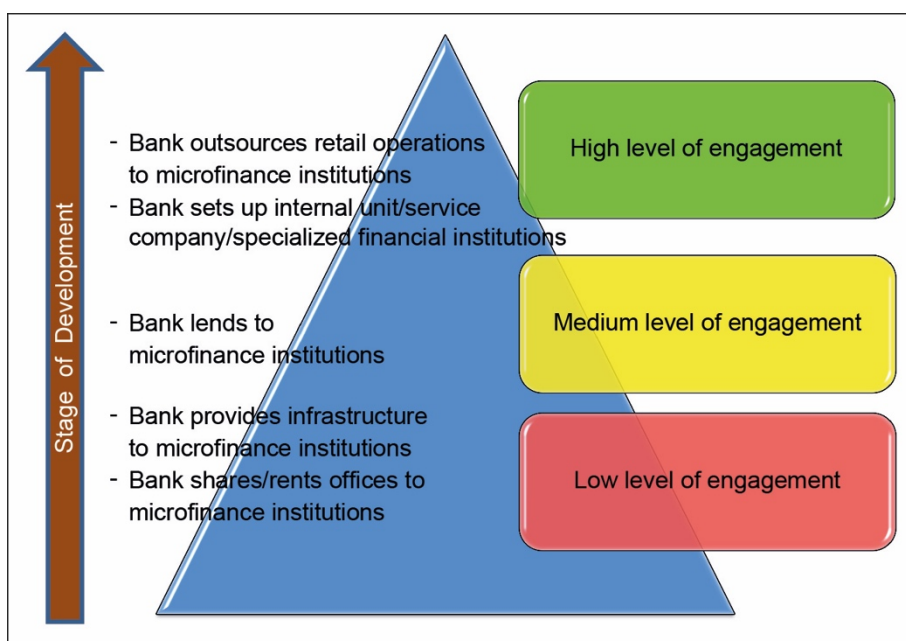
Stage of Development

- Bank outsources retail operations to microfinance institutions
- Bank sets up internal unit/service company/specialized financial institutions

- Bank lends to microfinance institutions

- Bank provides infrastructure to microfinance institutions
- Bank shares/rents offices to microfinance institutions

High level of engagement

Medium level of engagement

Low level of engagement